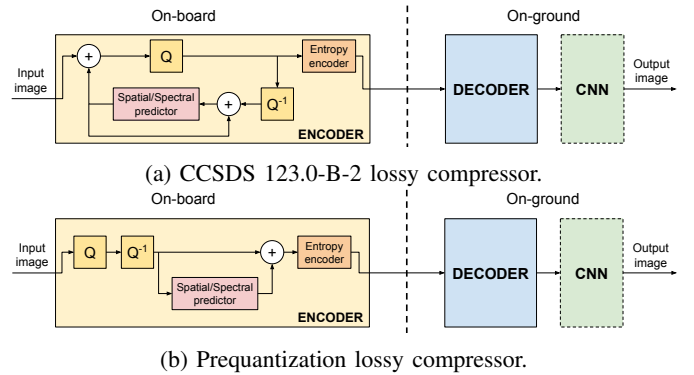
On-board

On-ground

Input image

+

Q

Entropy encoder

Spatial/Spectral predictor

+

$Q^{-1}$

ENCODER

DECODER

CNN

Output image

(a) CCSDS 123.0-B-2 lossy compressor.

On-board

On-ground

Input image

Q

$Q^{-1}$

+

Entropy encoder

Spatial/Spectral predictor

ENCODER

DECODER

CNN

Output image

(b) Prequantization lossy compressor.